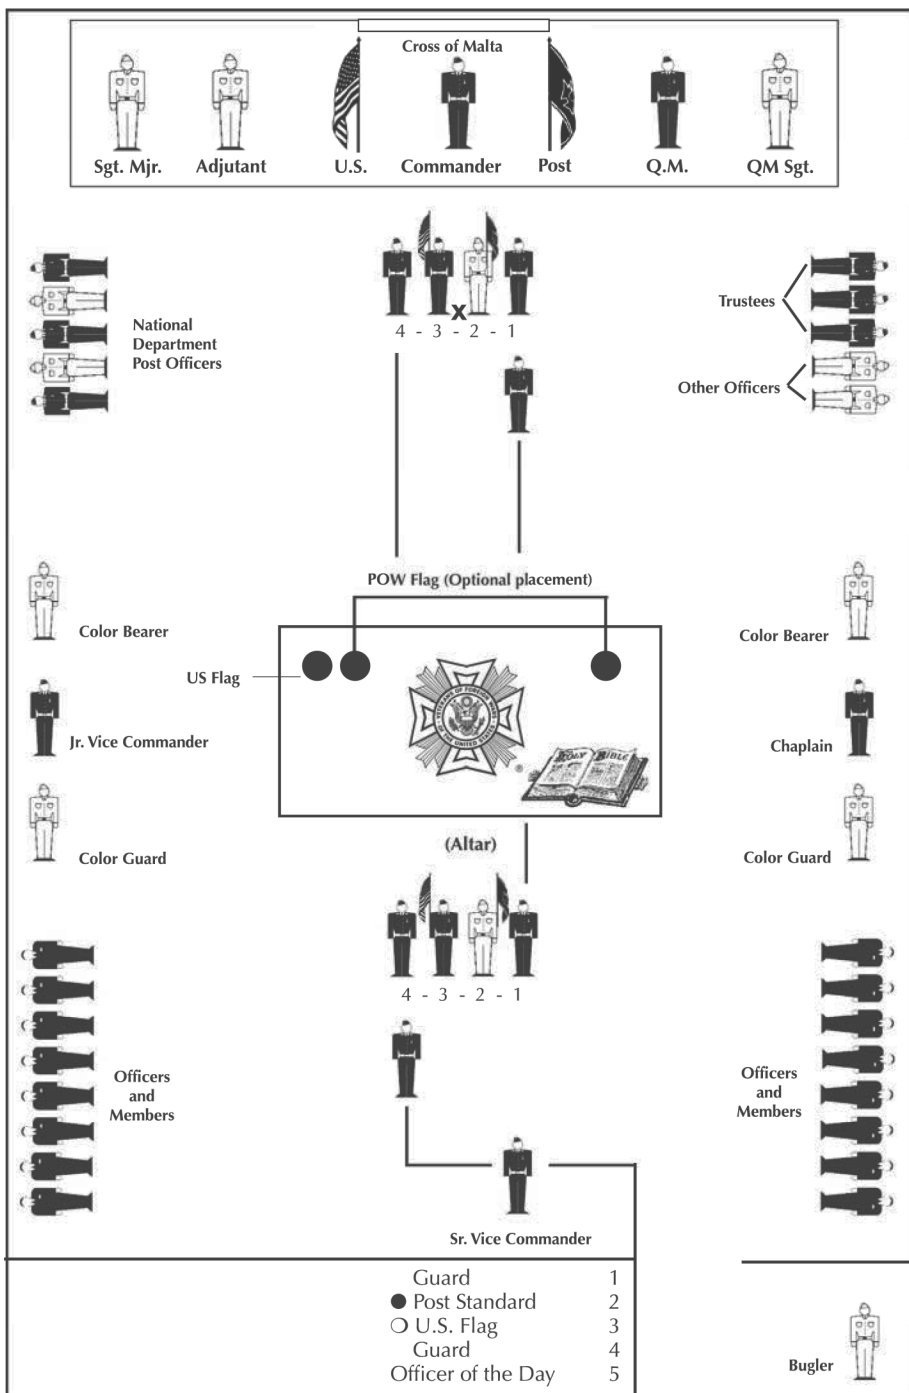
Cross of Malta

Sgt. Mjr. Adjutant U.S. Commander Post Q.M. QM Sgt.

x
4 - 3 - 2 - 1

National Department Post Officers

Trustees

Other Officers

POW Flag (Optional placement)

Color Bearer

US Flag

Jr. Vice Commander

Color Guard

Color Bearer

Chaplain

Color Guard

(Altar)

4 - 3 - 2 - 1

Officers and Members

Officers and Members

Sr. Vice Commander

| | | |
|---|---|---|
| | Guard | 1 |
| ● | Post Standard | 2 |
| ❍ | U.S. Flag | 3 |
| | Guard | 4 |
| | Officer of the Day | 5 |

Bugler